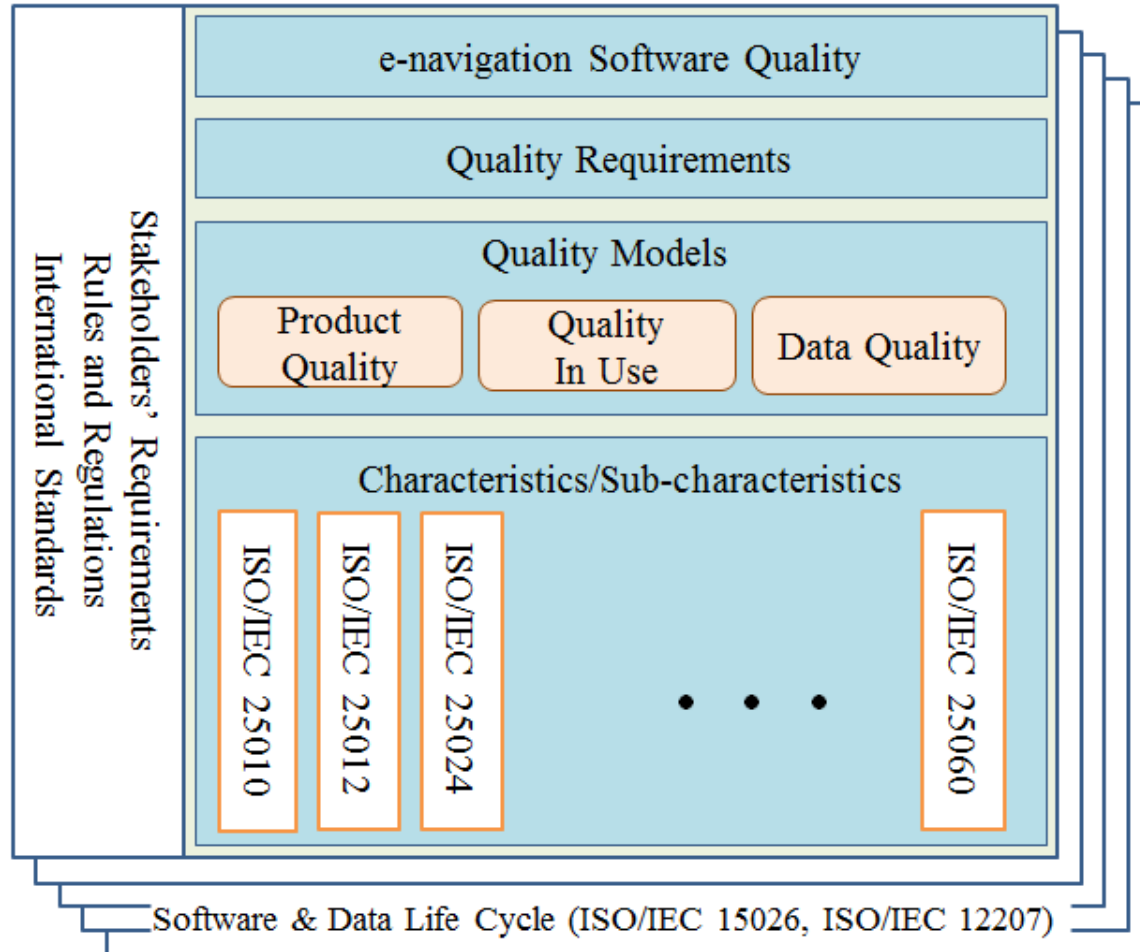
Stakeholders' Requirements
Rules and Regulations
International Standards

e-navigation Software Quality

Quality Requirements

Quality Models

Product Quality

Quality In Use

Data Quality

Characteristics/Sub-characteristics

ISO/IEC 25010

ISO/IEC 25012

ISO/IEC 25024

• • •

ISO/IEC 25060

Software & Data Life Cycle (ISO/IEC 15026, ISO/IEC 12207)